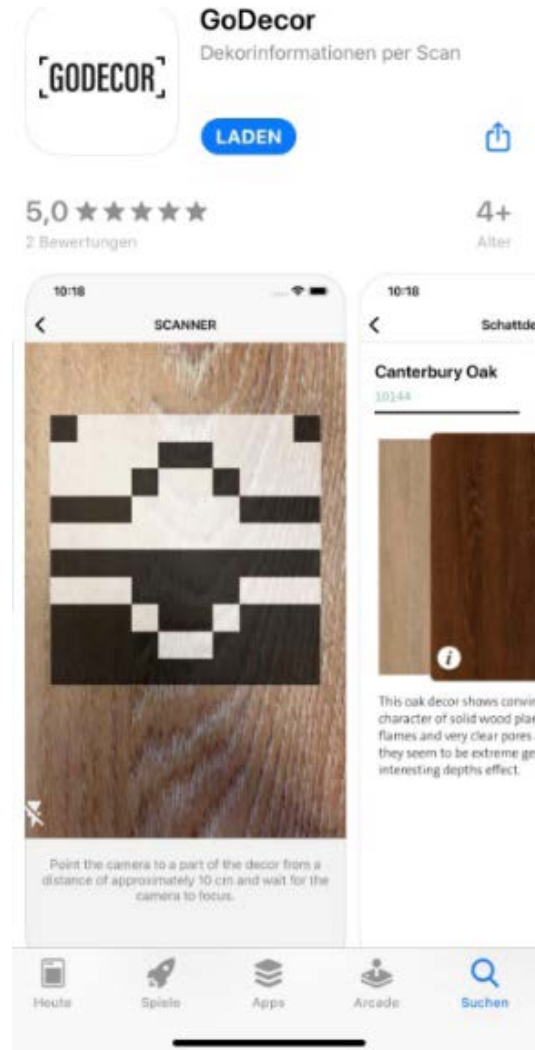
GODECOR

GoDecor

Dekorinformationen per Scan

LADEN

5,0 ★★★★★

2 Bewertungen

4+

Alter

10:18

SCANNER

Point the camera to a part of the decor from a distance of approximately 10 cm and wait for the camera to focus.

10:18

Schattde

Canterbury Oak

10144

This oak decor shows convin character of solid wood pla flames and very clear pores. they seem to be extreme ge interesting depths effect.

Heute

Spiele

Apps

Arcade

Suchen